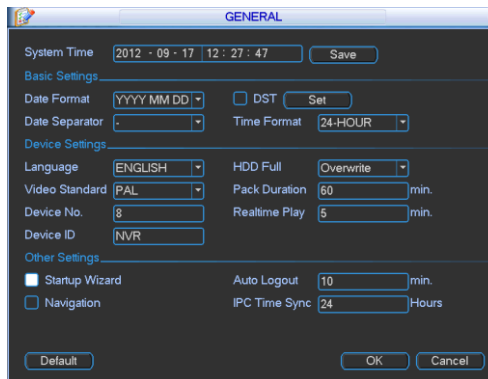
GENERAL

System Time 2012 - 09 - 17 12 : 27 : 47 Save

Basic Settings

Date Format YYYY MM DD

DST Set

Date Separator -

Time Format 24-HOUR

Device Settings

Language ENGLISH

HDD Full Overwrite

Video Standard PAL

Pack Duration 60 min.

Device No. 8

Realtime Play 5 min.

Device ID NVR

Other Settings

Startup Wizard

Auto Logout 10 min.

Navigation

IPC Time Sync 24 Hours

Default

OK Cancel